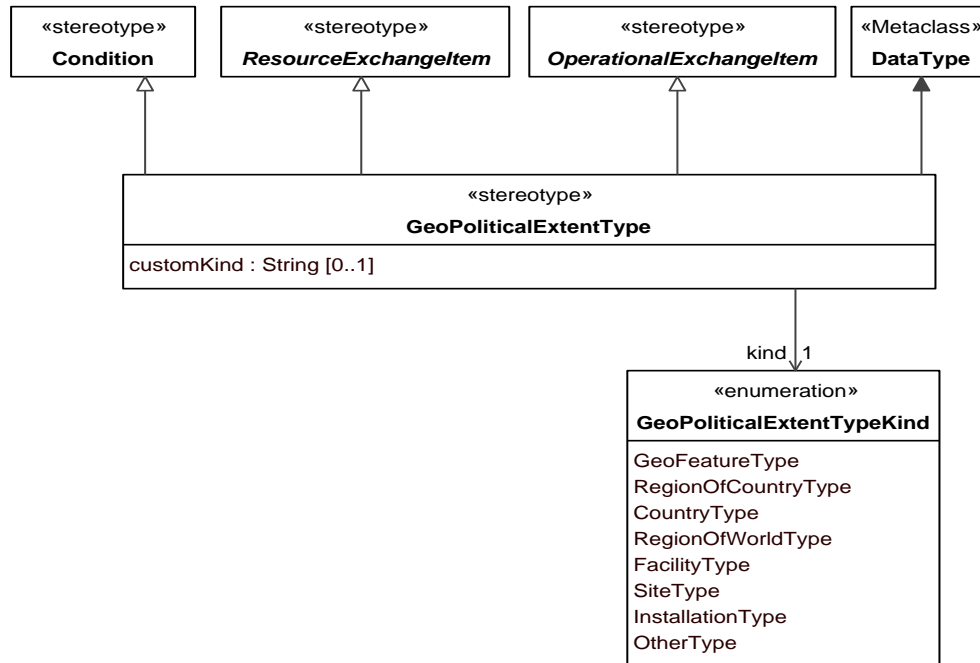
«stereotype»
Condition

«stereotype»
ResourceExchangeItem

«stereotype»
OperationalExchangeItem

«Metaclass»
DataType

«stereotype»
GeoPoliticalExtentType

customKind : String [0..1]

kind 1

«enumeration»
GeoPoliticalExtentTypeKind

GeoFeatureType
RegionOfCountryType
CountryType
RegionOfWorldType
FacilityType
SiteType
InstallationType
OtherType